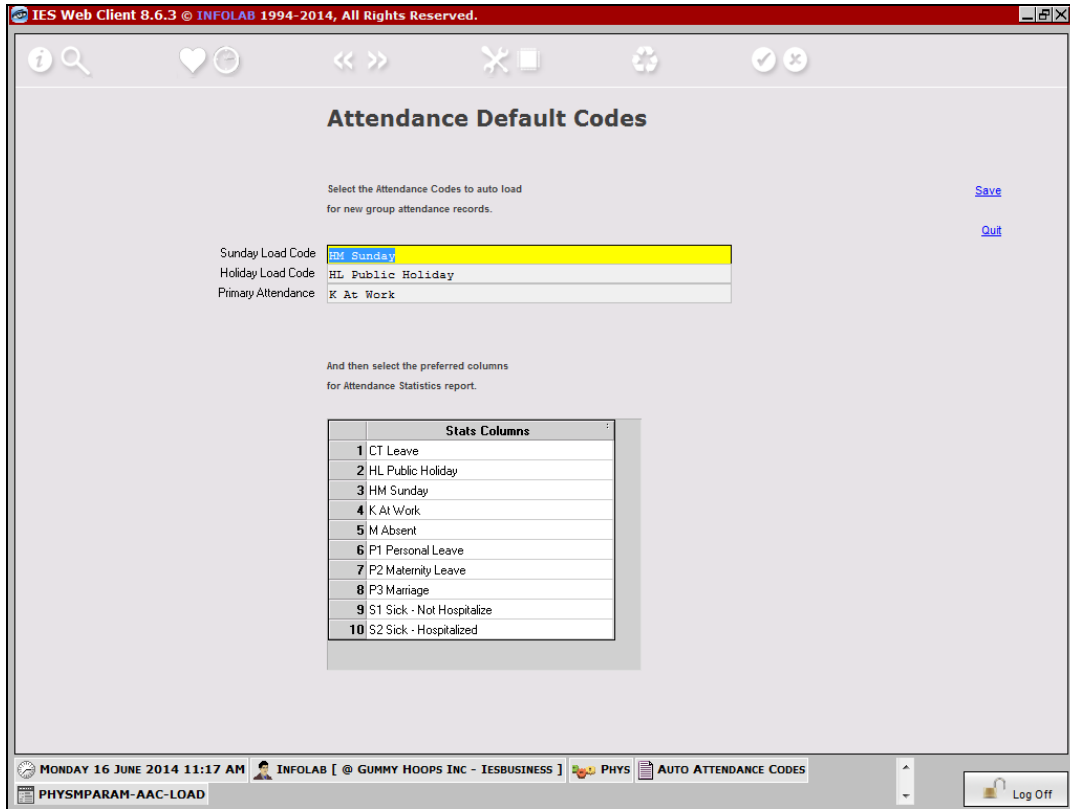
IES Web Client 8.6.3 © INFOLAB 1994-2014, All Rights Reserved.

Attendance Default Codes

Select the Attendance Codes to auto load for new group attendance records.

Save

Quit

Sunday Load Code HM Sunday
Holiday Load Code HL Public Holiday
Primary Attendance K At Work

And then select the preferred columns for Attendance Statistics report.

| | Stats Columns |
|---|---|
| 1 | CT Leave |
| 2 | HL Public Holiday |
| 3 | HM Sunday |
| 4 | K At Work |
| 5 | M Absent |
| 6 | P1 Personal Leave |
| 7 | P2 Maternity Leave |
| 8 | P3 Marriage |
| 9 | S1 Sick - Not Hospitalize |
| 10 | S2 Sick - Hospitalized |

MONDAY 16 JUNE 2014 11:17 AM INFOLAB [ @ GUMMY HOOPS INC - IESBUSINESS ] PHYS AUTO ATTENDANCE CODES

PHYSMPARAM-AAC-LOAD

Log Off